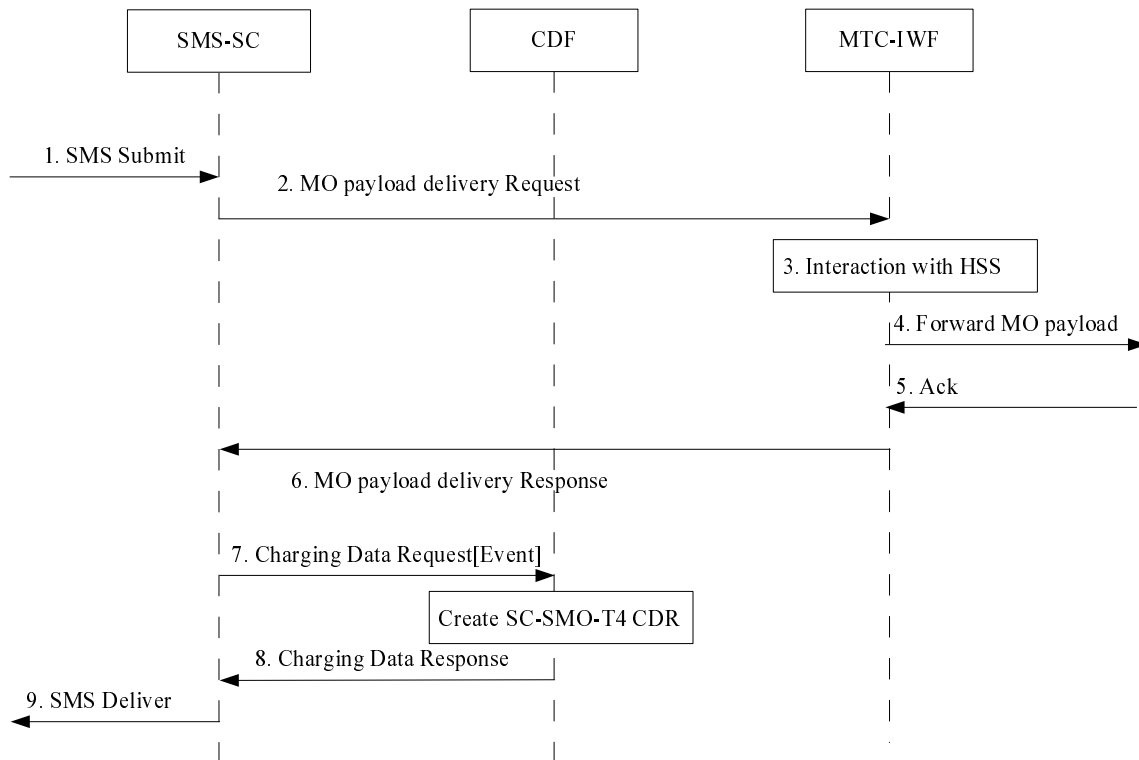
SMS-SC

CDF

MTC-IWF

1. SMS Submit

2. MO payload delivery Request

3. Interaction with HSS

4. Forward MO payload

5. Ack

6. MO payload delivery Response

7. Charging Data Request[Event]

Create SC-SMO-T4 CDR

8. Charging Data Response

9. SMS Deliver